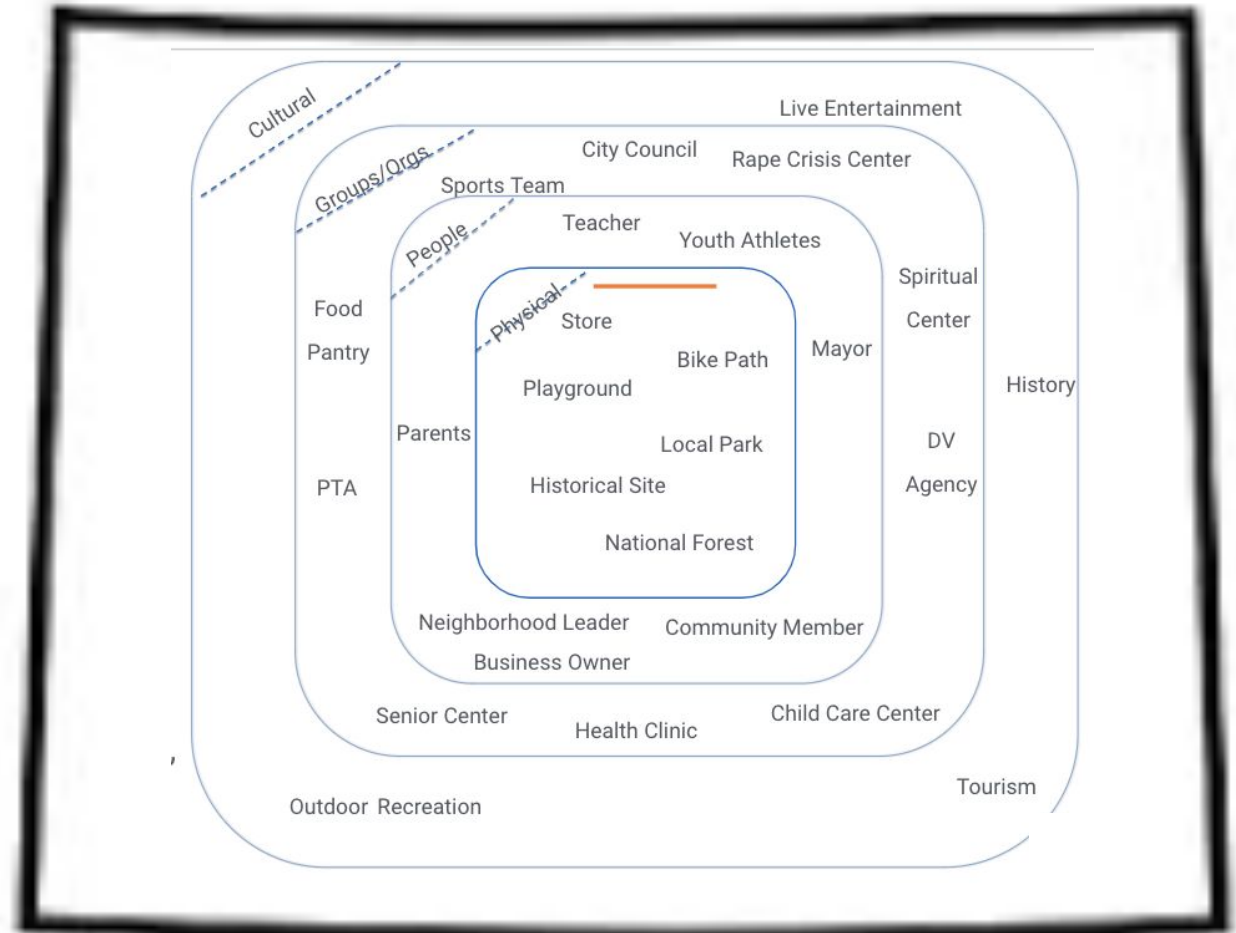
Cultural

Live Entertainment

Groups/Orgs

City Council

Rape Crisis Center

Sports Team

People

Teacher

Youth Athletes

Physical

Store

Bike Path

Playground

Local Park

Historical Site

National Forest

Food Pantry

PTA

Parents

Mayor

Spiritual Center

DV Agency

History

Neighborhood Leader

Community Member

Business Owner

Senior Center

Health Clinic

Child Care Center

Outdoor Recreation

Tourism